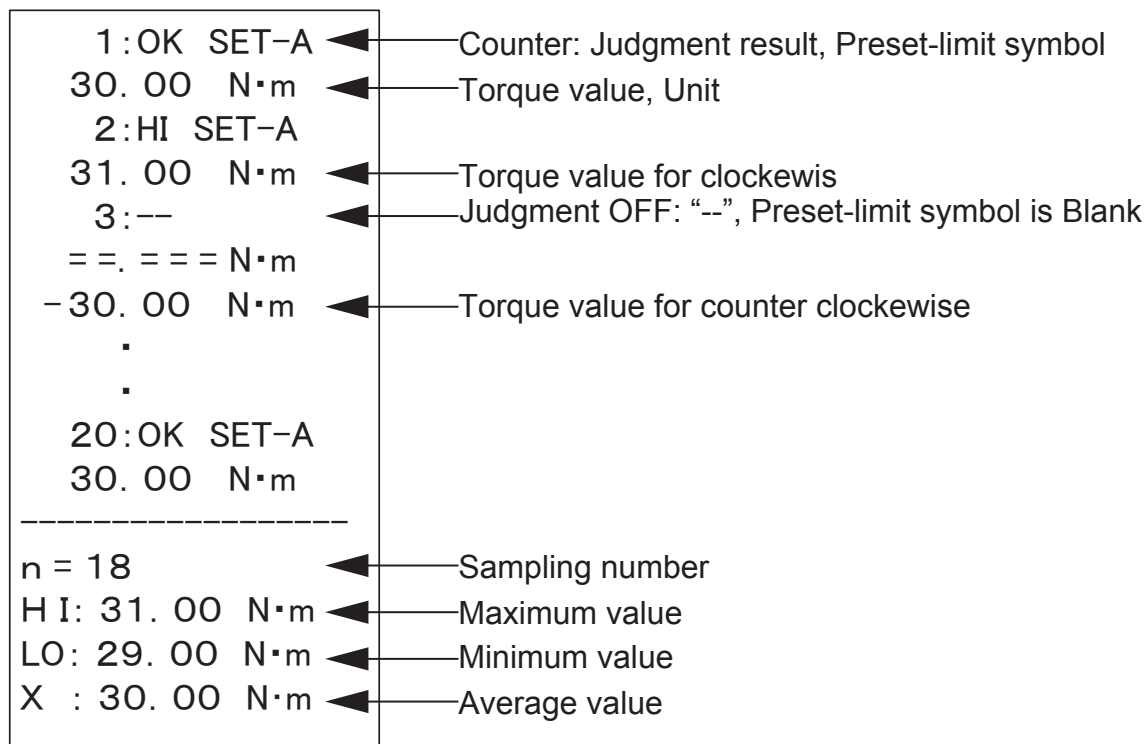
1:OK SET-A
30. 00 N·m
2:HI SET-A
31. 00 N·m
3:--
==. === N·m
-30. 00 N·m
·
·
20:OK SET-A
30. 00 N·m
----------------
n = 18
HI: 31. 00 N·m
LO: 29. 00 N·m
X : 30. 00 N·m

Counter: Judgment result, Preset-limit symbol
Torque value, Unit
Torque value for clockewis
Judgment OFF: "--", Preset-limit symbol is Blank
Torque value for counter clockewise
Sampling number
Maximum value
Minimum value
Average value